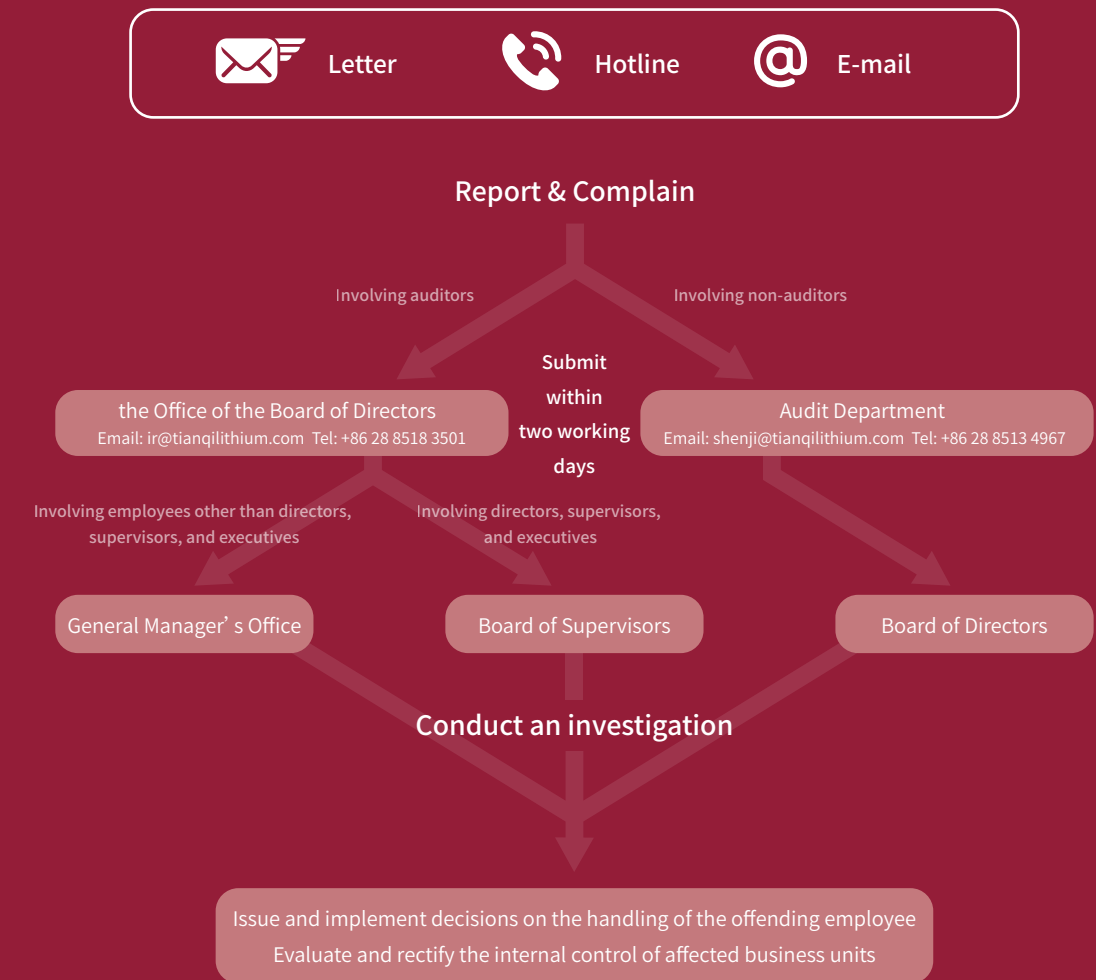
Letter Hotline E-mail

Report & Complain

Involving auditors

Involving non-auditors

Submit within two working days

the Office of the Board of Directors
Email: ir@tianqilithium.com Tel: +86 28 8518 3501

Audit Department
Email: shenji@tianqilithium.com Tel: +86 28 8513 4967

Involving employees other than directors, supervisors, and executives

Involving directors, supervisors, and executives

General Manager’s Office

Board of Supervisors

Board of Directors

Conduct an investigation

Issue and implement decisions on the handling of the offending employee
Evaluate and rectify the internal control of affected business units